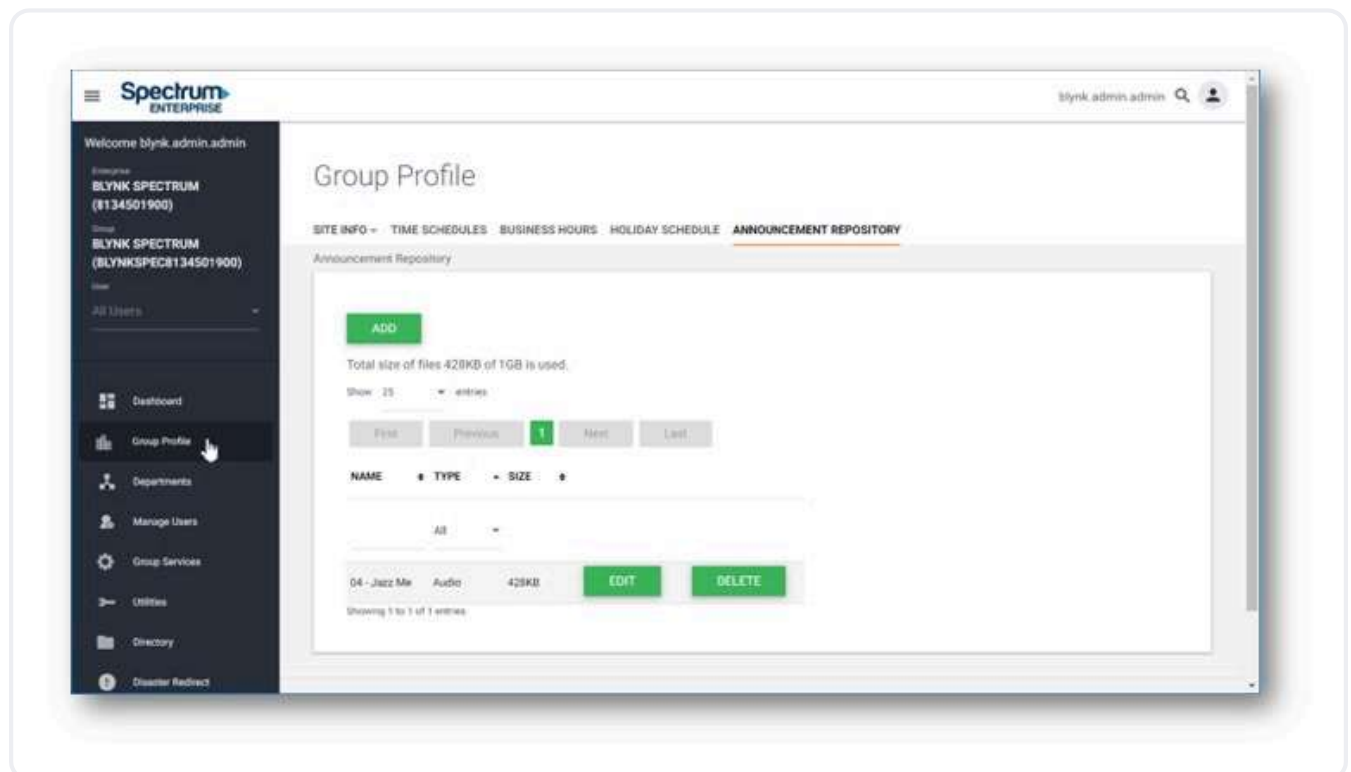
Spectrum ENTERPRISE

blynk.admin.admin

Welcome blynk.admin.admin

Enterprise
BLYNK SPECTRUM (8134501900)

Group
BLYNK SPECTRUM (BLYNKSPEC8134501900)

User
All Users

Dashboard
Group Profile
Departments
Manage Users
Group Services
Utilities
Directory
Disaster Redirect

Group Profile

SITE INFO TIME SCHEDULES BUSINESS HOURS HOLIDAY SCHEDULE ANNOUNCEMENT REPOSITORY

Announcement Repository

ADD

Total size of files 428KB of 1GB is used.

Show 25 entries

First Previous 1 Next Last

| NAME | TYPE | SIZE | | |
|---|---|---|---|---|
| | All | | | |
| 04 - Jazz Me | Audio | 428KB | EDIT | DELETE |

Showing 1 to 1 of 1 entries